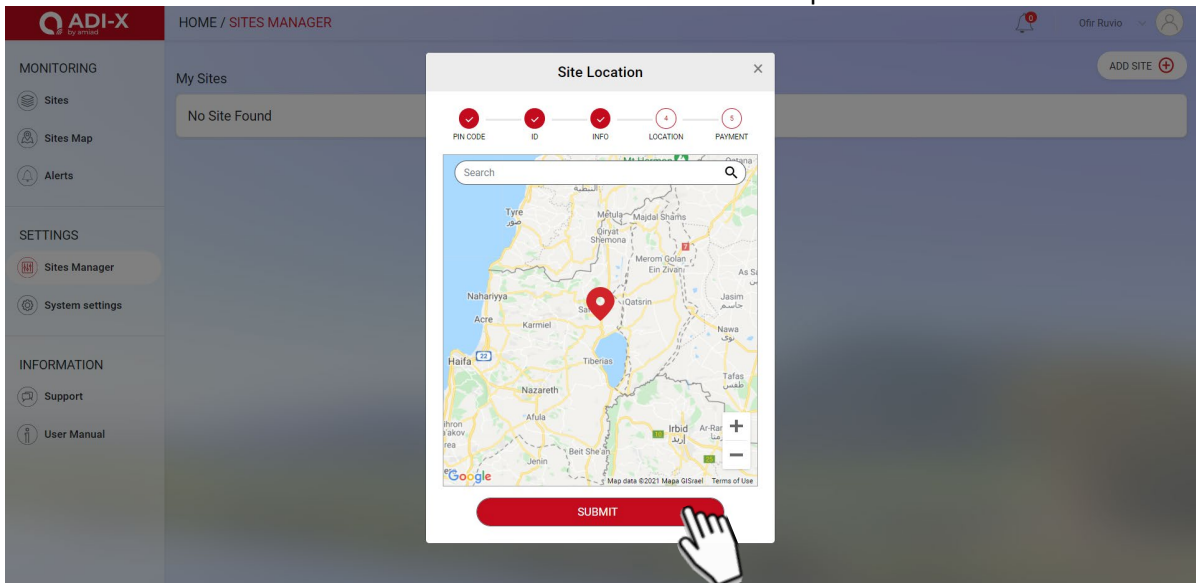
ADI-X
by amiad

HOME / SITES MANAGER

0
Ofir Ruvio

MONITORING
Sites
Sites Map
Alerts

SETTINGS
Sites Manager
System settings

INFORMATION
Support
User Manual

My Sites
No Site Found

ADD SITE

Site Location
×

PIN CODE
ID
INFO
4
LOCATION
5
PAYMENT

Search

Mt Hermon
Qatana
Tyre
صور
Metula
Majdal Shams
Qiryat Shemona
Merom Golan
Ein Zivan
As Sa
Nahariyya
Qatsrin
Jasim
جاسم
Acre
Karmiel
Sa
Nawa
نوى
Haifa
22
Tiberias
Tafas
طفس
Nazareth
Afula
Irbid
إربد
Ar-Ram
Jenin
Beit She'an

+
−

Google
Map data ©2021 Mapa GISrael
Terms of Use

SUBMIT